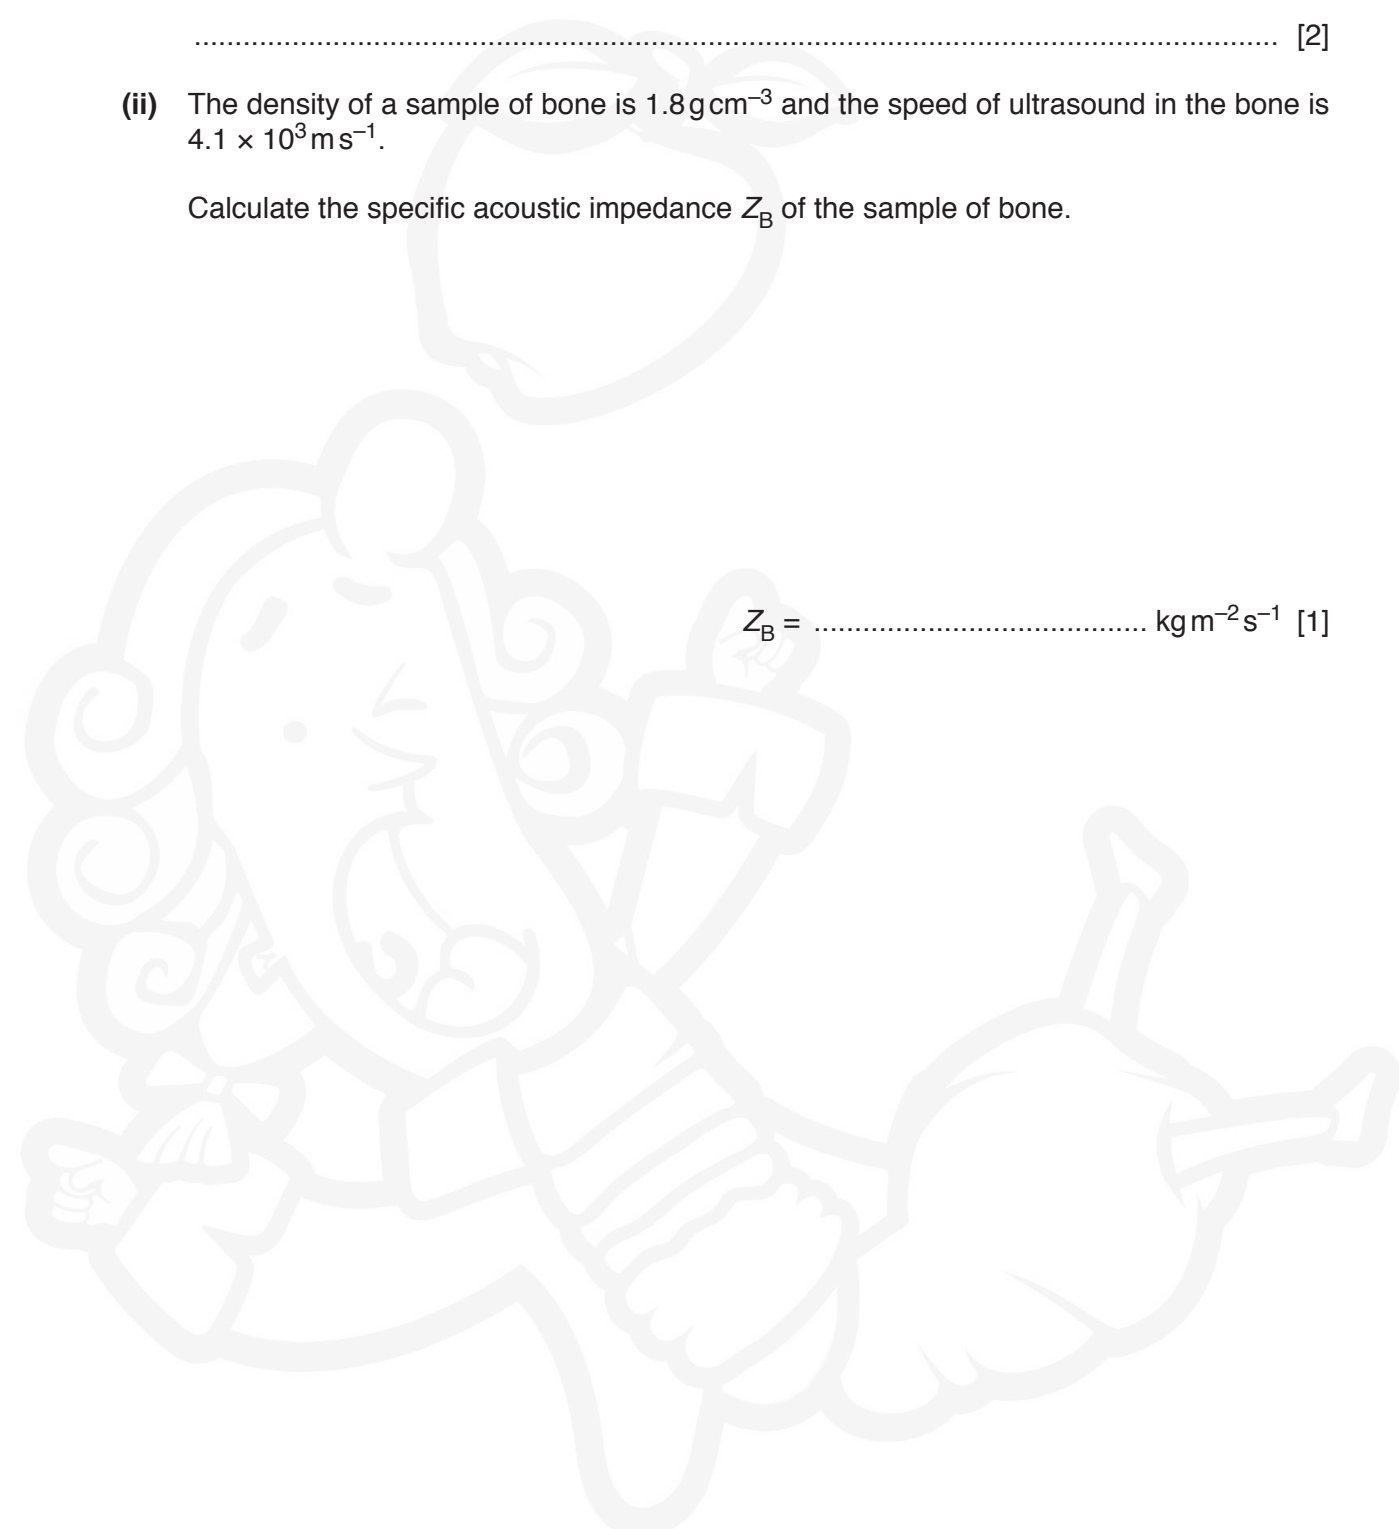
........................................................................................................................ [2]

**(ii)** The density of a sample of bone is $1.8\,g\,cm^{-3}$ and the speed of ultrasound in the bone is $4.1 \times 10^3\,m\,s^{-1}$.

Calculate the specific acoustic impedance $Z_B$ of the sample of bone.

$Z_B$ = ........................................ $kg\,m^{-2}\,s^{-1}$ [1]